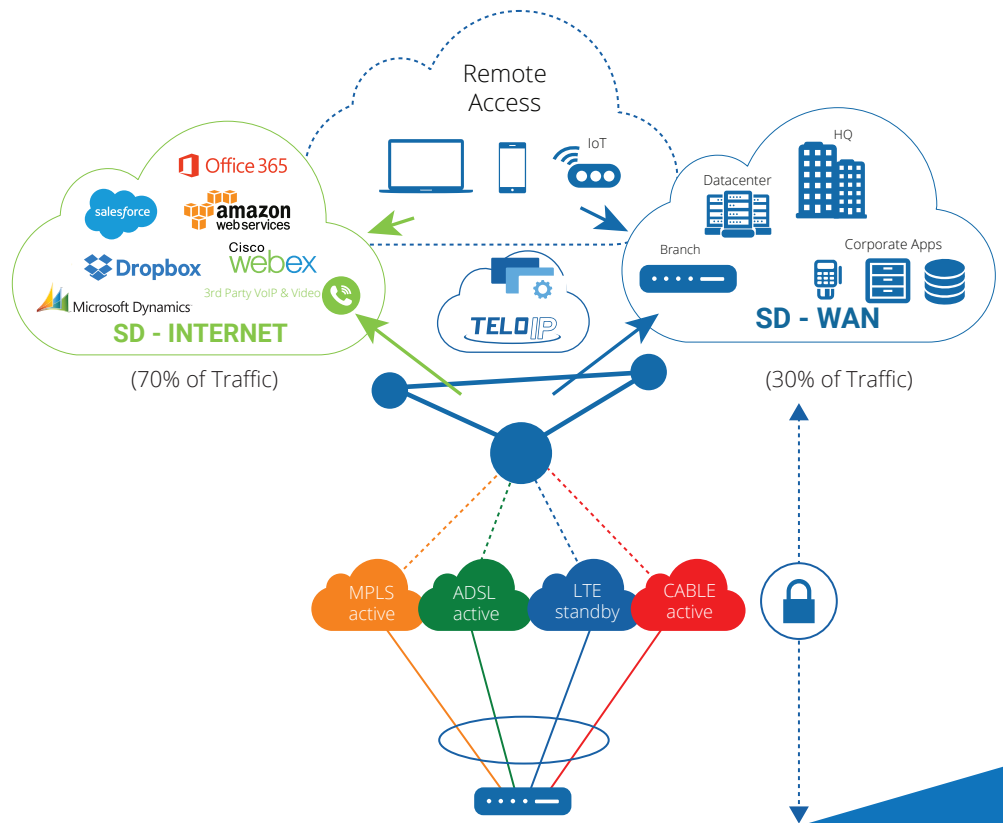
Remote Access

IoT

Office 365

salesforce

amazon webservices

Dropbox

Cisco webex

Microsoft Dynamics

3rd Party VoIP & Video

SD - INTERNET

(70% of Traffic)

TELOIP

HQ

Datacenter

Branch

Corporate Apps

SD - WAN

(30% of Traffic)

MPLS active

ADSL active

LTE standby

CABLE active